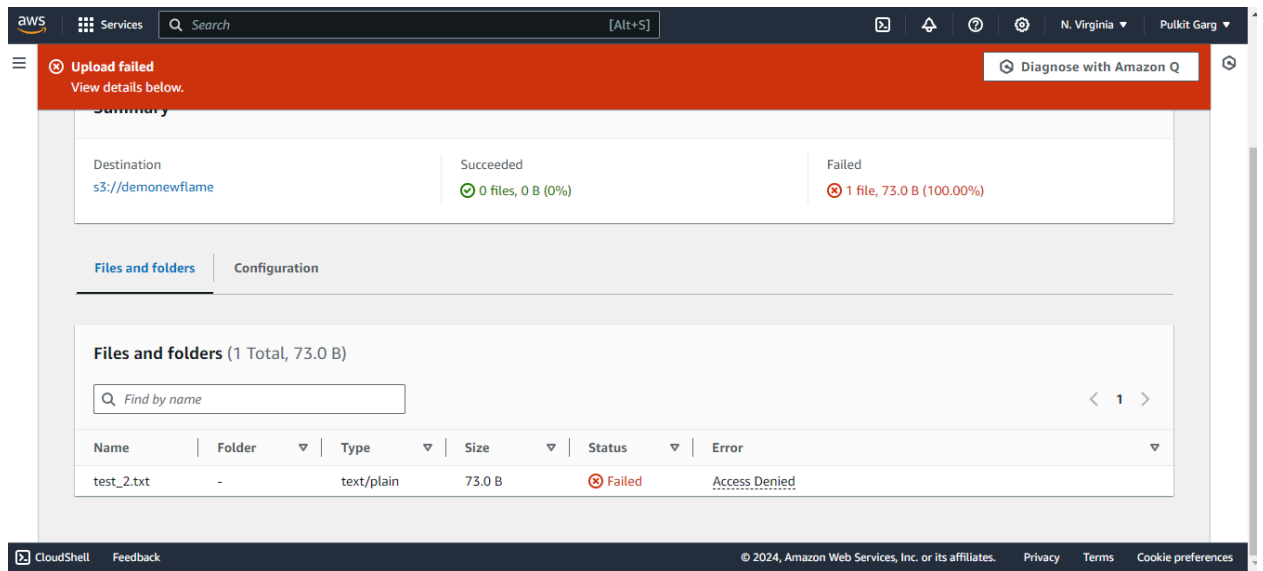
aws Services Search [Alt+S] N. Virginia ▼ Pulkit Garg ▼

Upload failed
View details below.

Diagnose with Amazon Q

Summary

Destination
s3://demonewflame

Succeeded
0 files, 0 B (0%)

Failed
1 file, 73.0 B (100.00%)

Files and folders | Configuration

Files and folders (1 Total, 73.0 B)

Find by name

1

| Name | Folder | Type | Size | Status | Error |
|---|---|---|---|---|---|
| test_2.txt | - | text/plain | 73.0 B | Failed | Access Denied |

CloudShell Feedback © 2024, Amazon Web Services, Inc. or its affiliates. Privacy Terms Cookie preferences